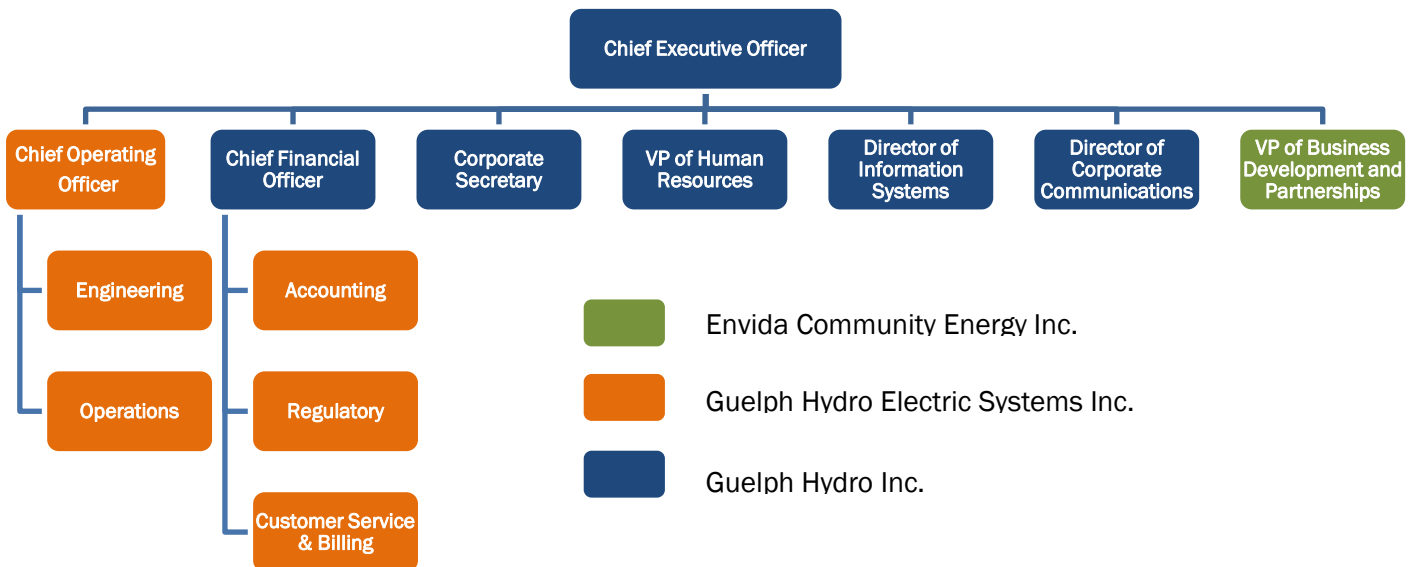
Chief Executive Officer

Chief Operating Officer

Chief Financial Officer

Corporate Secretary

VP of Human Resources

Director of Information Systems

Director of Corporate Communications

VP of Business Development and Partnerships

Engineering

Operations

Accounting

Regulatory

Customer Service & Billing

Envida Community Energy Inc.

Guelph Hydro Electric Systems Inc.

Guelph Hydro Inc.